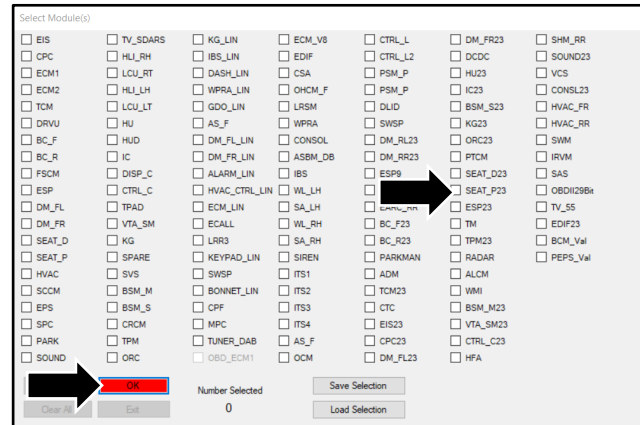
Select Module(s)

EIS
CPC
ECM1
ECM2
TCM
DRVU
BC_F
BC_R
FSCM
ESP
DM_FL
DM_FR
SEAT_D
SEAT_P
HVAC
SCCM
EPS
SPC
PARK
SOUND

TV_SDARS
HLI_RH
LCU_RT
HLI_LH
LCU_LT
HU
HUD
IC
DISP_C
CTRL_C
TPAD
VTA_SM
KG
SPARE
SVS
BSM_M
BSM_S
CRCM
TPM
ORC

KG_LIN
IBS_LIN
DASH_LIN
WPRA_LIN
GDO_LIN
AS_F
DM_FL_LIN
DM_FR_LIN
ALARM_LIN
HVAC_CTRL_LIN
ECM_LIN
ECALL
LRR3
KEYPAD_LIN
SWSP
BONNET_LIN
CPF
MPC
TUNER_DAB
OBD_ECM1

ECM_V8
EDIF
CSA
OHCM_F
LRSM
WPRA
CONSOL
ASBM_DB
IBS
WL_LH
SA_LH
WL_RH
SA_RH
SIREN
ITS1
ITS2
ITS3
ITS4
AS_F
OCM

CTRL_L
CTRL_L2
PSM_P
PSM_P
DLID
SWSP
DM_RL23
DM_RR23
ESP9

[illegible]
BC_F23
BC_R23
PARKMAN
ADM
TCM23
CTC
EIS23
CPC23
DM_FL23

DM_FR23
DCDC
HU23
IC23
BSM_S23
KG23
ORC23
PTCM
SEAT_D23
SEAT_P23
ESP23
TM
TPM23
RADAR
ALCM
WMI
BSM_M23
VTA_SM23
CTRL_C23
HFA

SHM_RR
SOUND23
VCS
CONSL23
HVAC_FR
HVAC_RR
SWM
IRVM
SAS
OBDII29Bit
TV_55
EDIF23
BCM_Val
PEPS_Val

OK
Clear All
Exit
Number Selected
0
Save Selection
Load Selection